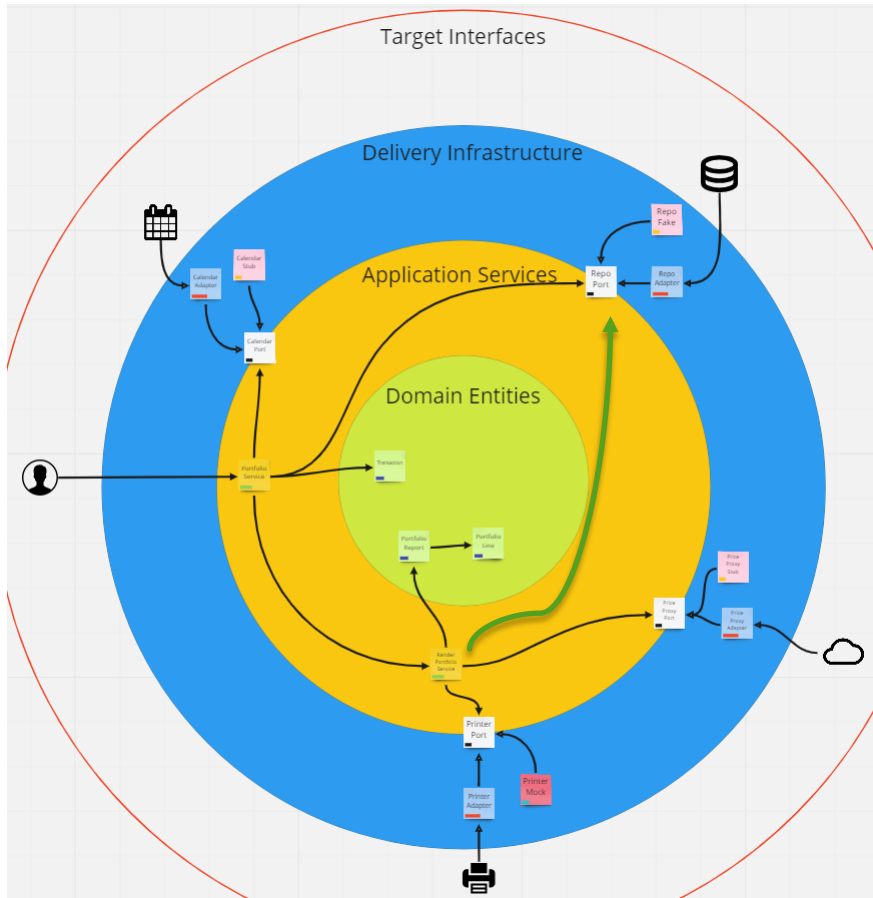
Target Interfaces

Delivery Infrastructure

Application Services

Domain Entities

Repo Fake

Repo Port

Repo Adapter

Calendar Adapter

Calendar Stub

Calendar Port

Portfolio Service

Transaction

Portfolio Report

Portfolio Line

Price Proxy Stub

Price Proxy Port

Price Proxy Adapter

Render Portfolio Service

Printer Port

Printer Adapter

Printer Mock